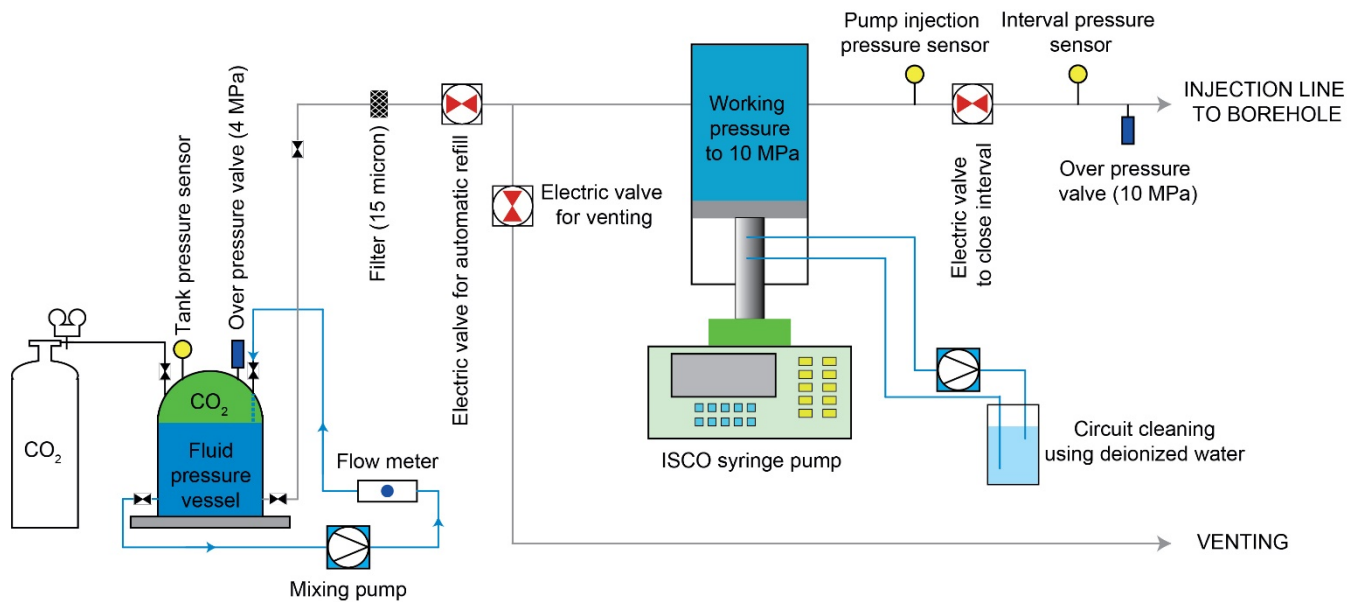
Pump injection pressure sensor

Interval pressure sensor

INJECTION LINE TO BOREHOLE

Working pressure to 10 MPa

Over pressure valve (10 MPa)

Electric valve to close interval

Electric valve for venting

Electric valve for automatic refill

Filter (15 micron)

Over pressure valve (4 MPa)

Tank pressure sensor

$CO_2$

$CO_2$

Fluid pressure vessel

Flow meter

Mixing pump

ISCO syringe pump

Circuit cleaning using deionized water

VENTING